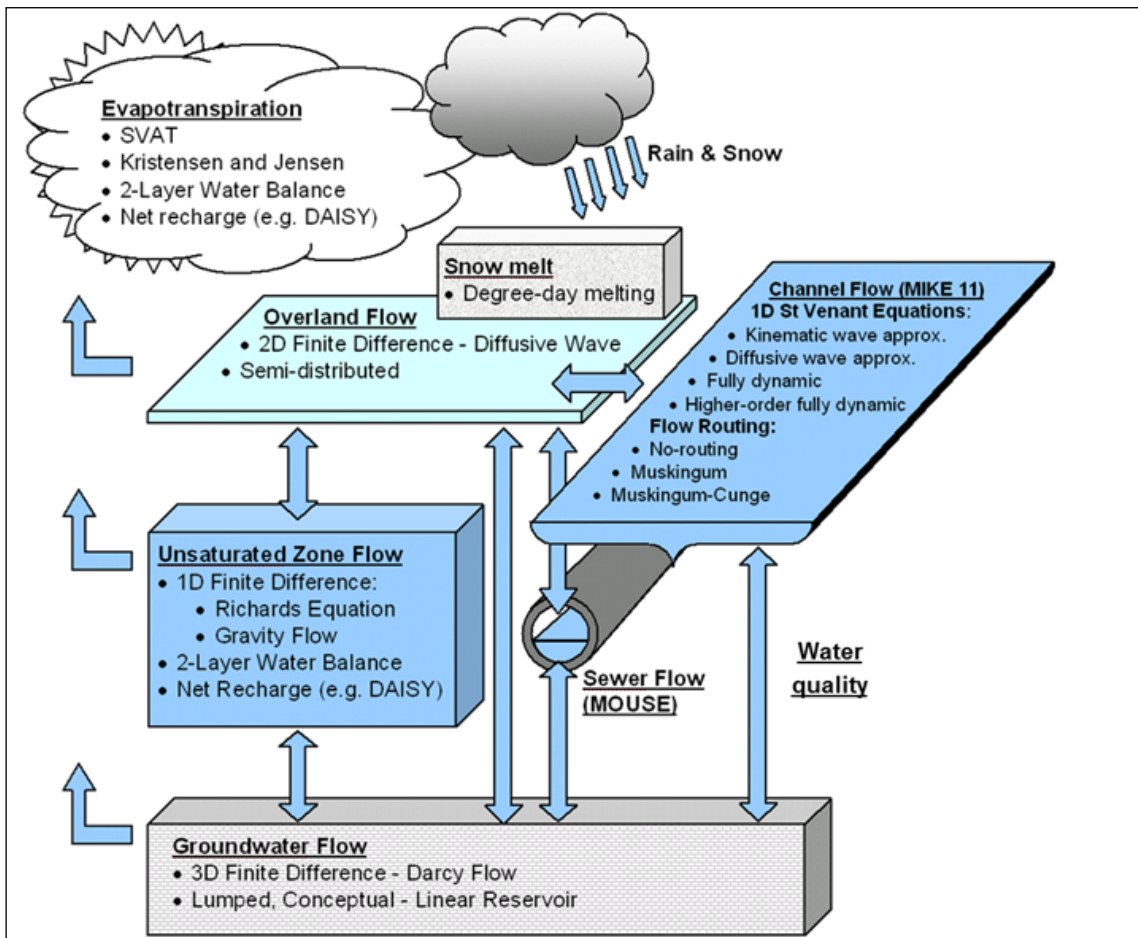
Evapotranspiration
• SVAT
• Kristensen and Jensen
• 2-Layer Water Balance
• Net recharge (e.g. DAISY)

Rain & Snow

Snow melt
• Degree-day melting

Overland Flow
• 2D Finite Difference - Diffusive Wave
• Semi-distributed

Channel Flow (MIKE 11)
1D St Venant Equations:
• Kinematic wave approx.
• Diffusive wave approx.
• Fully dynamic
• Higher-order fully dynamic
Flow Routing:
• No-routing
• Muskingum
• Muskingum-Cunge

Unsaturated Zone Flow
• 1D Finite Difference:
• Richards Equation
• Gravity Flow
• 2-Layer Water Balance
• Net Recharge (e.g. DAISY)

Sewer Flow (MOUSE)

Water quality

Groundwater Flow
• 3D Finite Difference - Darcy Flow
• Lumped, Conceptual - Linear Reservoir